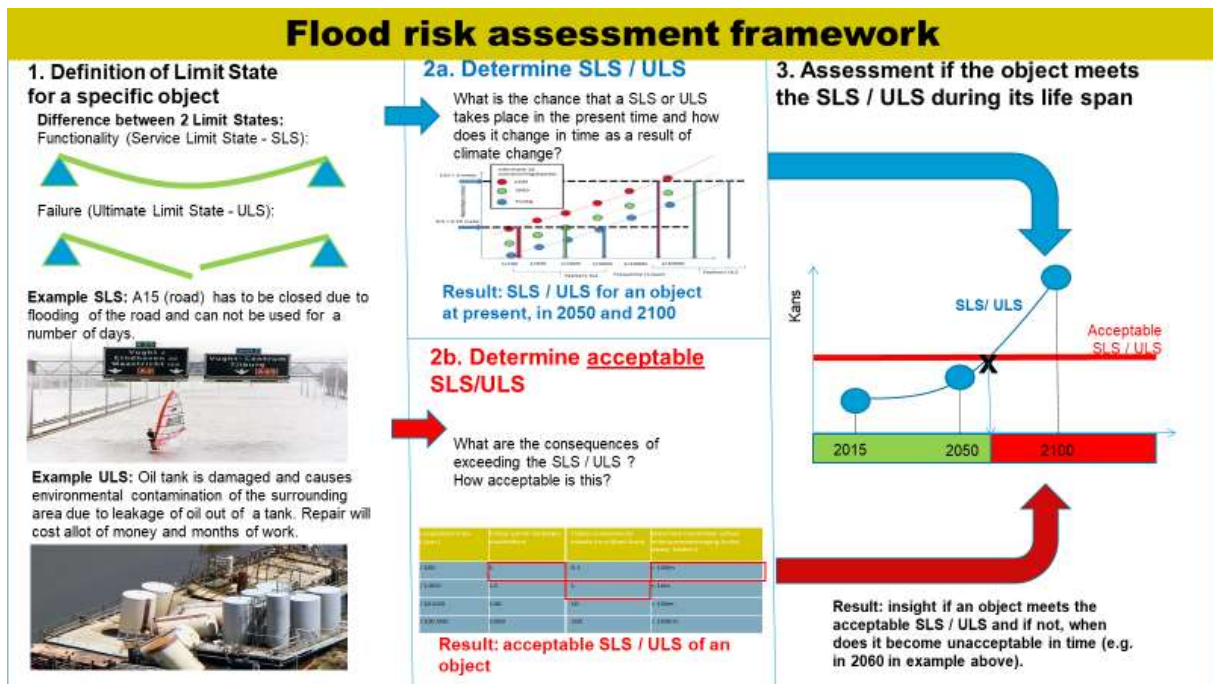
Flood risk assessment framework

1. Definition of Limit State for a specific object

Difference between 2 Limit States:
Functionality (Service Limit State - SLS):

Failure (Ultimate Limit State - ULS):

Example SLS: A15 (road) has to be closed due to flooding of the road and can not be used for a number of days.

Vught Eindhoven Maastricht
Vught-Centrum Tilburg

Example ULS: Oil tank is damaged and causes environmental contamination of the surrounding area due to leakage of oil out of a tank. Repair will cost allot of money and months of work.

2a. Determine SLS / ULS

What is the chance that a SLS or ULS takes place in the present time and how does it change in time as a result of climate change?

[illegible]

Result: SLS / ULS for an object at present, in 2050 and 2100

2b. Determine acceptable SLS/ULS

What are the consequences of exceeding the SLS / ULS ? How acceptable is this?

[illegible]

Result: acceptable SLS / ULS of an object

3. Assessment if the object meets the SLS / ULS during its life span

Kans
SLS/ ULS
Acceptable SLS / ULS
X
2015
2050
2100

Result: insight if an object meets the acceptable SLS / ULS and if not, when does it become unacceptable in time (e.g. in 2060 in example above).